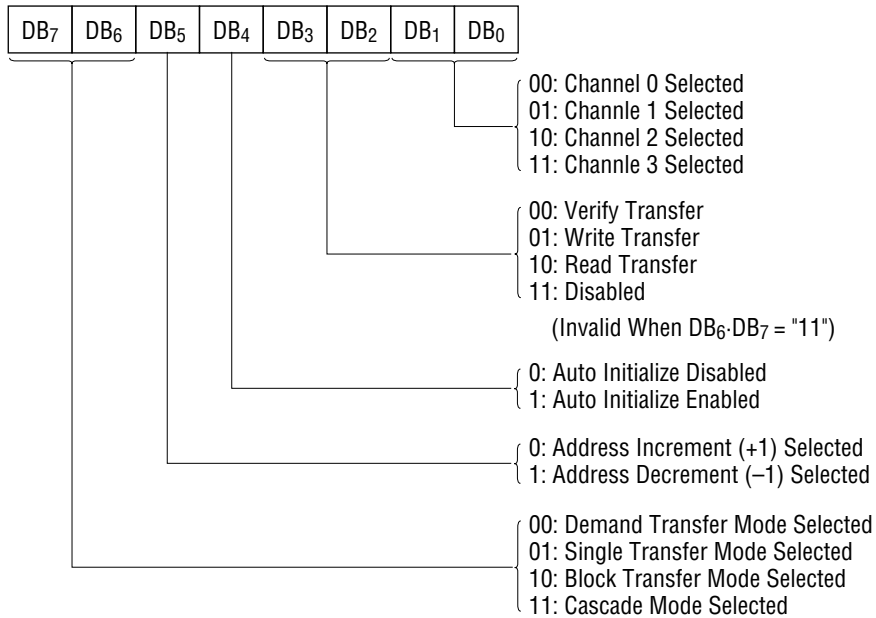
| $DB_7$ | $DB_6$ | $DB_5$ | $DB_4$ | $DB_3$ | $DB_2$ | $DB_1$ | $DB_0$ |
|---|---|---|---|---|---|---|---|

00: Channel 0 Selected
01: Channle 1 Selected
10: Channel 2 Selected
11: Channle 3 Selected

00: Verify Transfer
01: Write Transfer
10: Read Transfer
11: Disabled

(Invalid When $DB_6 \cdot DB_7$ = "11")

0: Auto Initialize Disabled
1: Auto Initialize Enabled

0: Address Increment (+1) Selected
1: Address Decrement (–1) Selected

00: Demand Transfer Mode Selected
01: Single Transfer Mode Selected
10: Block Transfer Mode Selected
11: Cascade Mode Selected